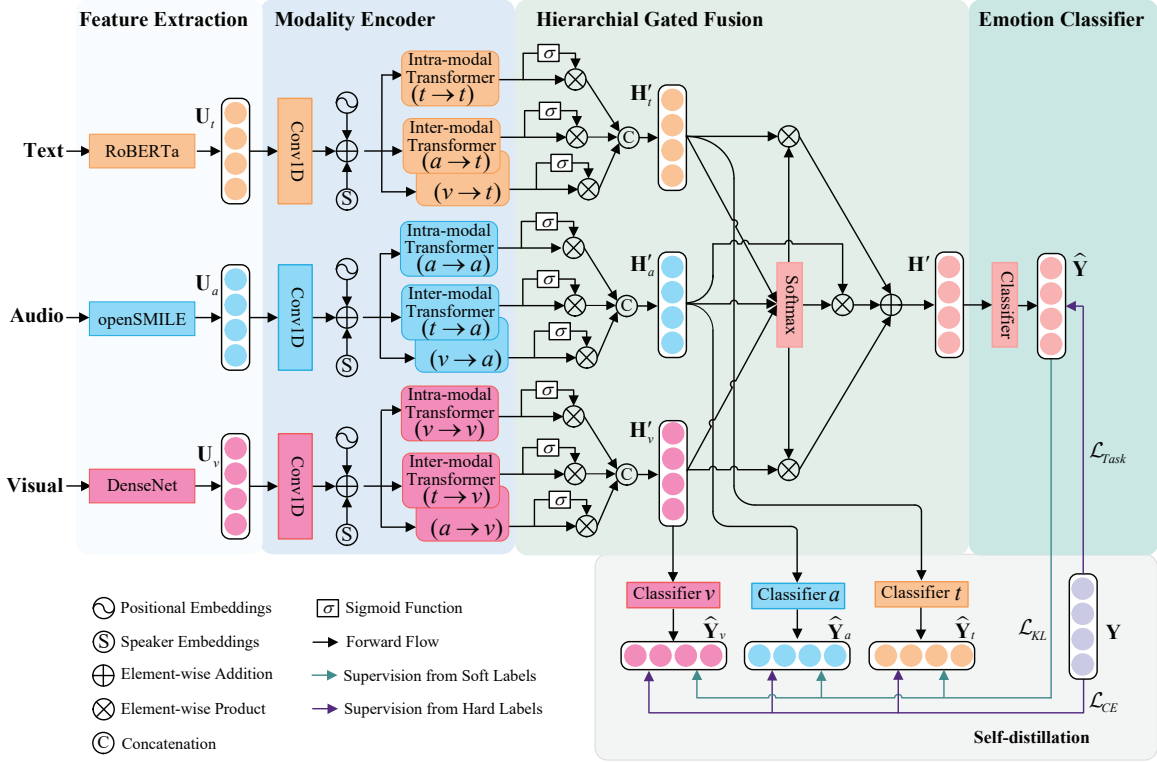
Feature Extraction

Modality Encoder

Hierarchial Gated Fusion

Emotion Classifier

Text

RoBERTa

$\mathbf{U}_t$

Conv1D

S

Intra-modal Transformer $(t \to t)$

$\sigma$

Inter-modal Transformer $(a \to t)$

$\sigma$

$(v \to t)$

$\sigma$

C

$\mathbf{H}'_t$

Audio

openSMILE

$\mathbf{U}_a$

Conv1D

S

Intra-modal Transformer $(a \to a)$

$\sigma$

Inter-modal Transformer $(t \to a)$

$\sigma$

$(v \to a)$

$\sigma$

C

$\mathbf{H}'_a$

Softmax

$\mathbf{H}'$

Classifier

$\widehat{\mathbf{Y}}$

Visual

DenseNet

$\mathbf{U}_v$

Conv1D

S

Intra-modal Transformer $(v \to v)$

$\sigma$

Inter-modal Transformer $(t \to v)$

$\sigma$

$(a \to v)$

$\sigma$

C

$\mathbf{H}'_v$

$\mathcal{L}_{Task}$

Classifier $v$

Classifier $a$

Classifier $t$

$\widehat{\mathbf{Y}}_v$

$\widehat{\mathbf{Y}}_a$

$\widehat{\mathbf{Y}}_t$

$\mathcal{L}_{KL}$

$\mathbf{Y}$

$\mathcal{L}_{CE}$

Positional Embeddings

S Speaker Embeddings

Element-wise Addition

Element-wise Product

C Concatenation

$\sigma$ Sigmoid Function

Forward Flow

Supervision from Soft Labels

Supervision from Hard Labels

Self-distillation